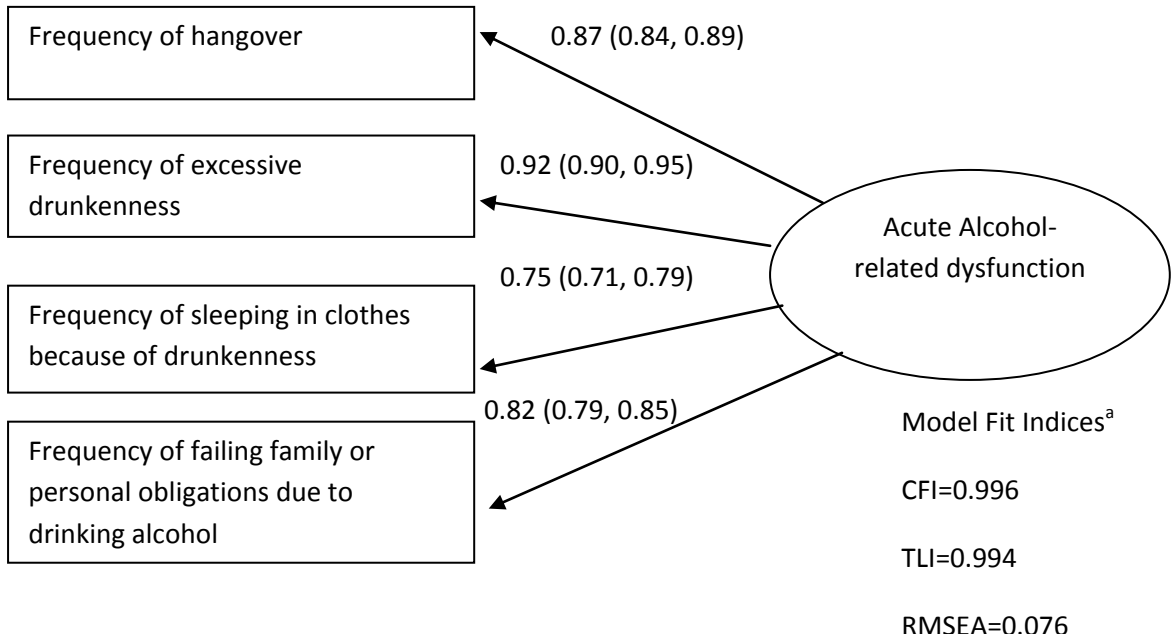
Frequency of hangover

0.87 (0.84, 0.89)

Frequency of excessive drunkenness

0.92 (0.90, 0.95)

Acute Alcohol-related dysfunction

0.75 (0.71, 0.79)

Frequency of sleeping in clothes because of drunkenness

0.82 (0.79, 0.85)

Frequency of failing family or personal obligations due to drinking alcohol

Model Fit Indices$^{a}$

CFI=0.996

TLI=0.994

RMSEA=0.076